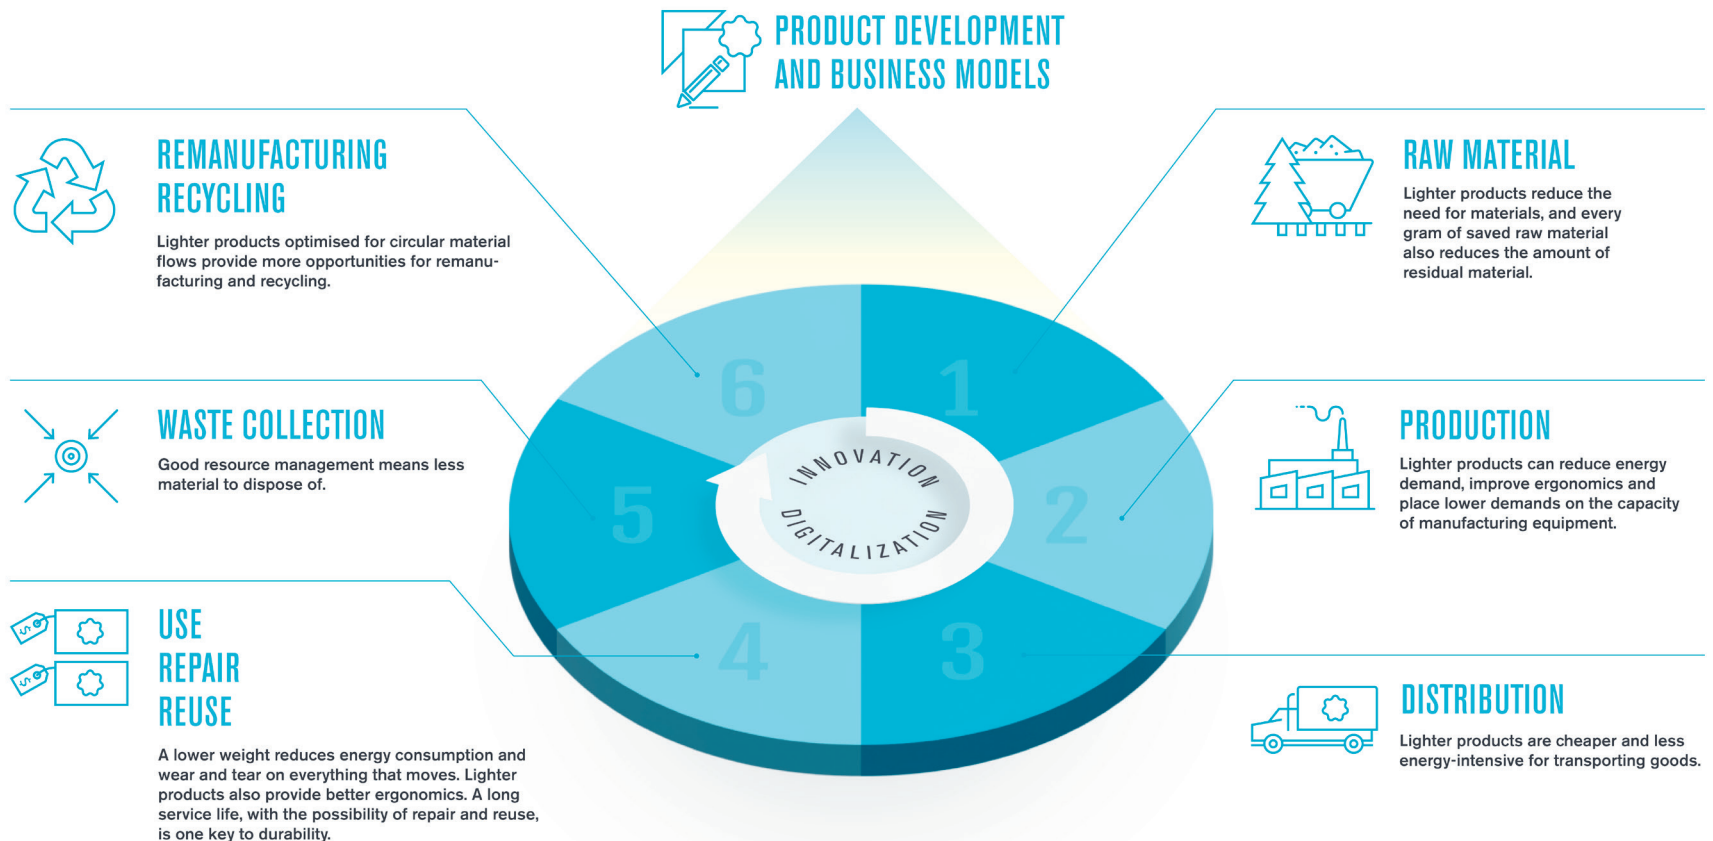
PRODUCT DEVELOPMENT AND BUSINESS MODELS

REMANUFACTURING RECYCLING

Lighter products optimised for circular material flows provide more opportunities for remanufacturing and recycling.

RAW MATERIAL

Lighter products reduce the need for materials, and every gram of saved raw material also reduces the amount of residual material.

WASTE COLLECTION

Good resource management means less material to dispose of.

PRODUCTION

Lighter products can reduce energy demand, improve ergonomics and place lower demands on the capacity of manufacturing equipment.

USE REPAIR REUSE

A lower weight reduces energy consumption and wear and tear on everything that moves. Lighter products also provide better ergonomics. A long service life, with the possibility of repair and reuse, is one key to durability.

DISTRIBUTION

Lighter products are cheaper and less energy-intensive for transporting goods.

6 1 2 3 4 5

INNOVATION DIGITALIZATION